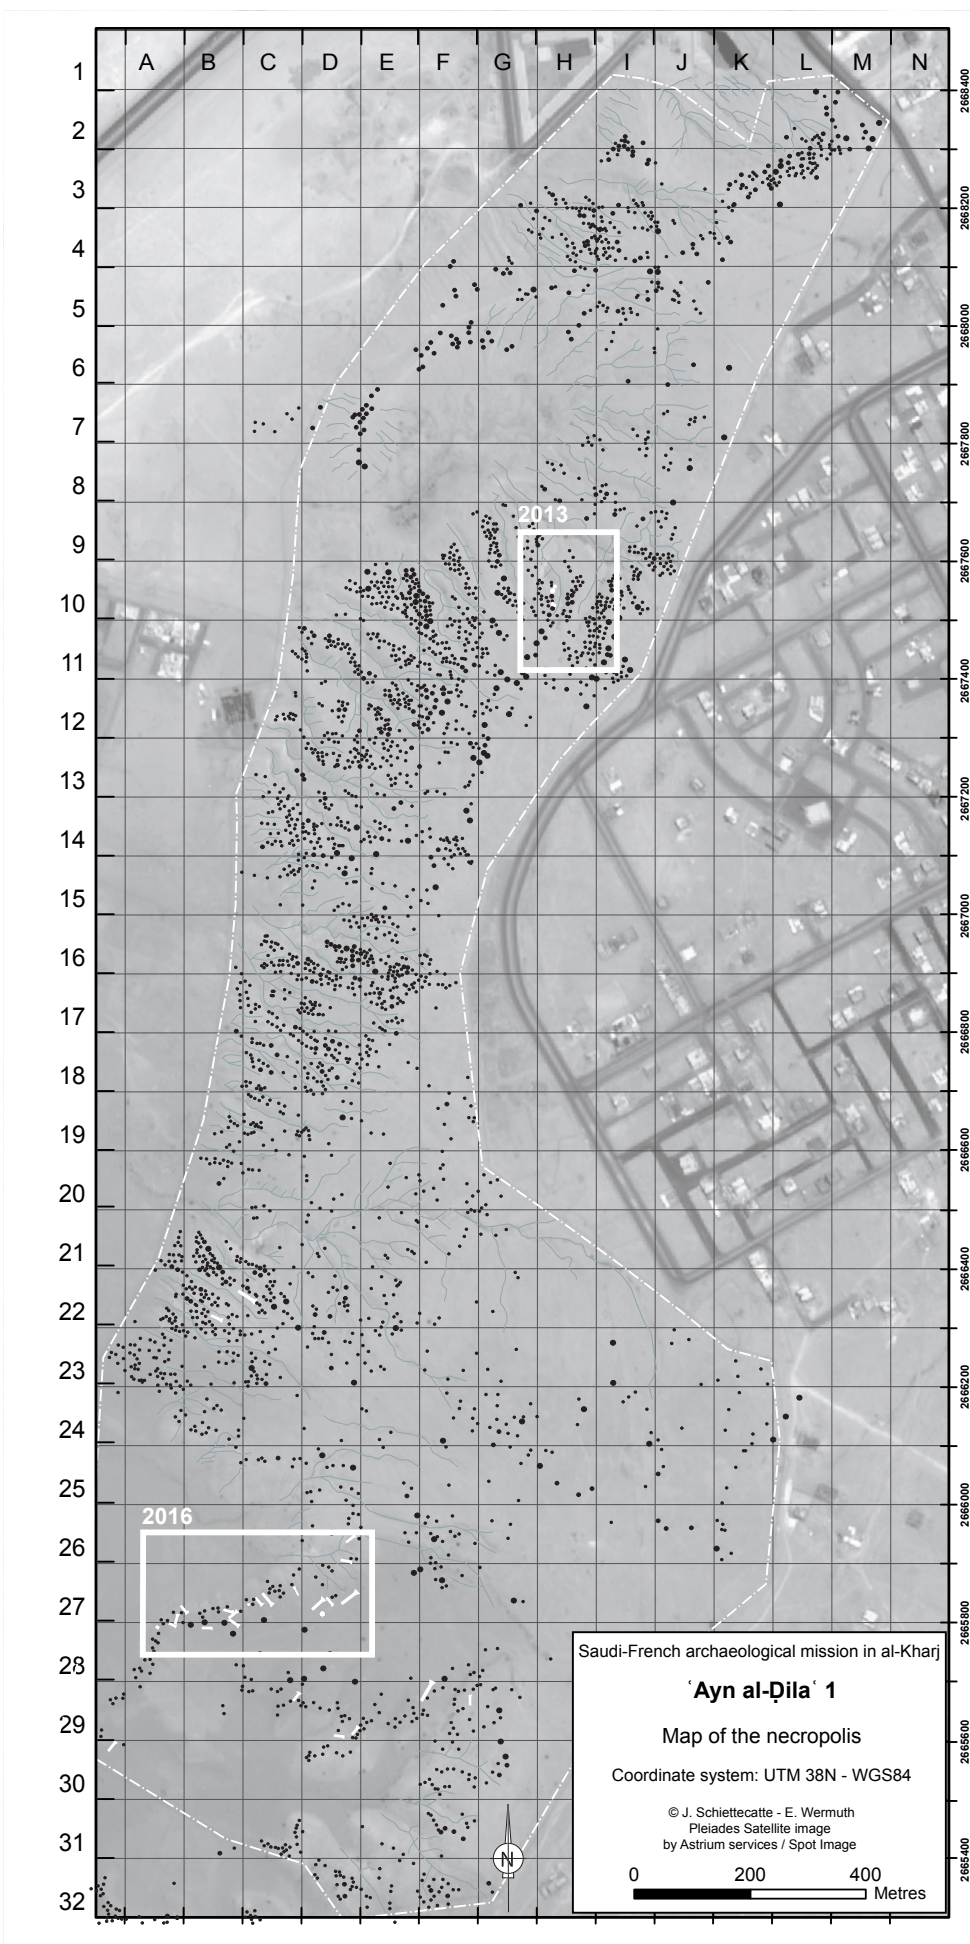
A B C D E F G H I J K L M N

1
2
3
4
5
6
7
8
9
10
11
12
13
14
15
16
17
18
19
20
21
22
23
24
25
26
27
28
29
30
31
32

2668400
2668200
2668000
2667800
2667600
2667400
2667200
2667000
2666800
2666600
2666400
2666200
2666000
2665800
2665600
2665400

2013

2016

N

Saudi-French archaeological mission in al-Kharj

ʿAyn al-Ḍilaʿ 1

Map of the necropolis

Coordinate system: UTM 38N - WGS84

© J. Schiettecatte - E. Wermuth
Pleiades Satellite image
by Astrium services / Spot Image

0 200 400
Metres